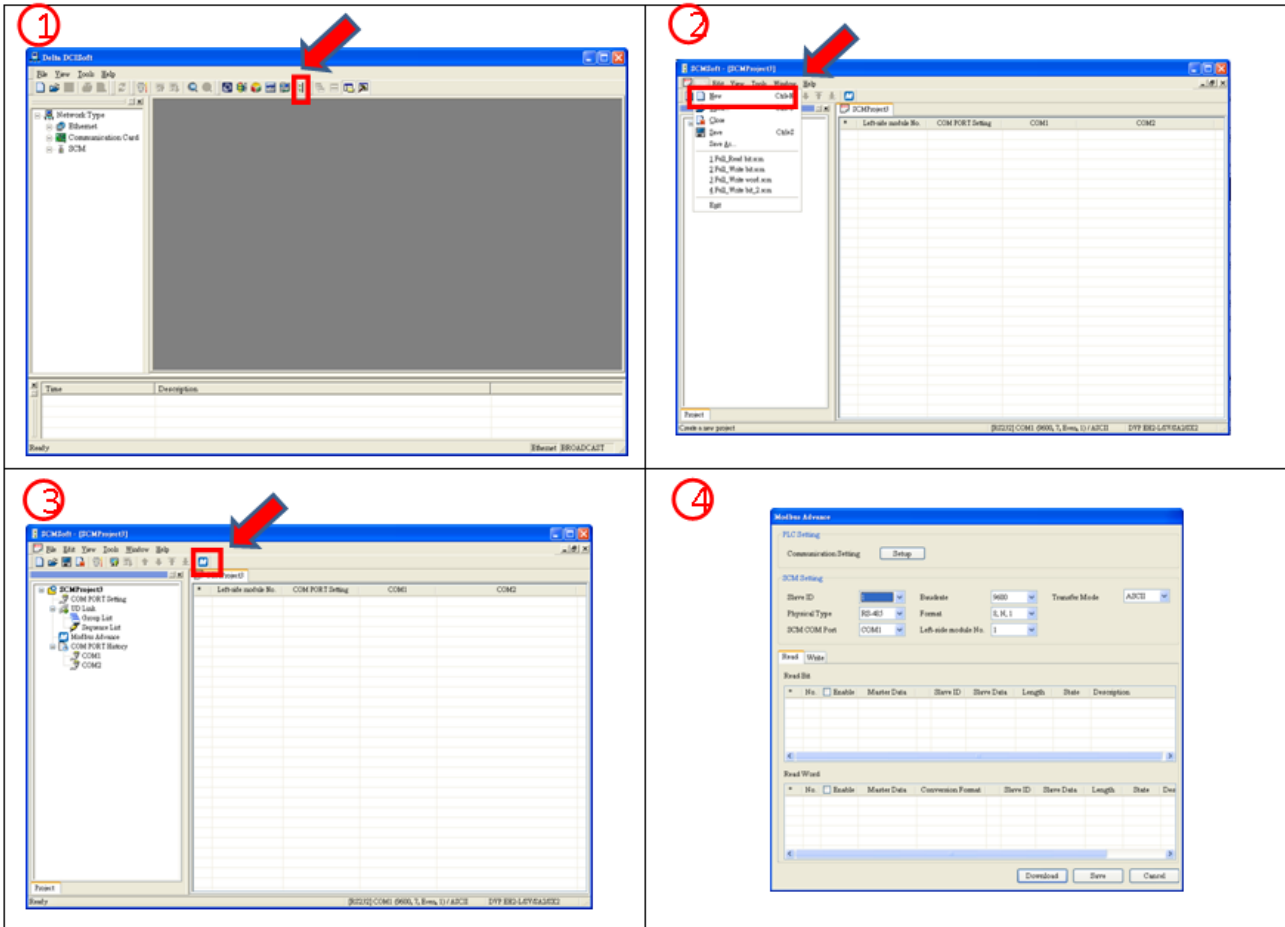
①

Delta DCISoft

File View Tools Help

Network Type
Ethernet
Communication Card
SCM

Time | Description

Ready | Ethernet BROADCAST

②

SCMSoft - [SCMProject3]

File Edit View Tools Window Help

New Ctrl+N
Close
Save Ctrl+S
Save As...
1 Poll_Read bit.scm
2 Poll_Write bit.scm
3 Poll_Write word.scm
4 Poll_Write bit_2.scm
Exit

SCMProject3

* | Left-side module No. | COM PORT Setting | COM1 | COM2

Project

Create a new project | [RS232] COM1 (9600, 7, Even, 1) / ASCII | DVP EH2-L/SV/SA2/SX2

③

SCMSoft - [SCMProject3]

File Edit View Tools Window Help

SCMProject3
COM PORT Setting
I/O Link
Group List
Sequence List
Modbus Advance
COM PORT History
COM1
COM2

* | Left-side module No. | COM PORT Setting | COM1 | COM2

Project

Ready | [RS232] COM1 (9600, 7, Even, 1) / ASCII | DVP EH2-L/SV/SA2/SX2

④

Modbus Advance

PLC Setting
Communication Setting | Setup

SCM Setting
Slave ID | Baudrate 9600 | Transfer Mode ASCII
Physical Type RS-485 | Format 8, N, 1
SCM COM Port COM1 | Left-side module No. 1

Read | Write

Read Bit
* | No. | Enable | Master Data | Slave ID | Slave Data | Length | State | Description

Read Word
* | No. | Enable | Master Data | Conversion Format | Slave ID | Slave Data | Length | State | Des

Download | Save | Cancel